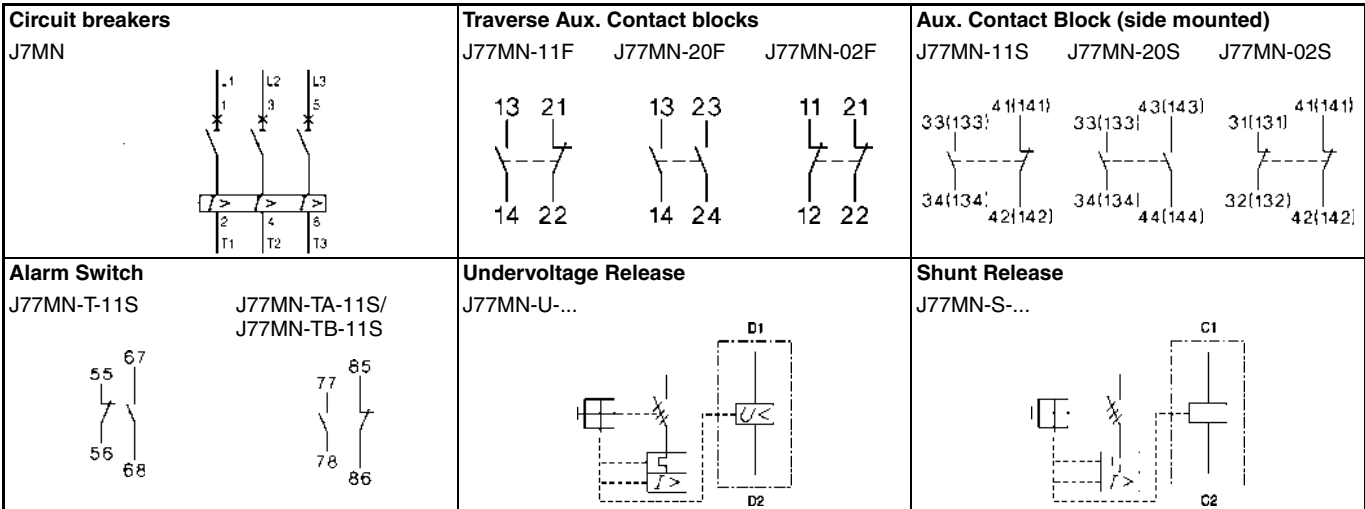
| Circuit breakers | Traverse Aux. Contact blocks | Aux. Contact Block (side mounted) |
|---|---|---|
| J7MN | J77MN-11F J77MN-20F J77MN-02F | J77MN-11S J77MN-20S J77MN-02S |
| L1 L2 L3 1 3 5 $I>$ $I>$ $I>$ 2 4 6 T1 T2 T3 | 13 21 14 22 13 23 14 24 11 21 12 22 | 33(133) 41(141) 34(134) 42(142) 33(133) 43(143) 34(134) 44(144) 31(131) 41(141) 32(132) 42(142) |
| Alarm Switch | Undervoltage Release | Shunt Release |
| J77MN-T-11S J77MN-TA-11S/ J77MN-TB-11S | J77MN-U-... | J77MN-S-... |
| 55 67 56 68 77 85 78 86 | D1 $U<$ $I>$ D2 | C1 $I>$ C2 |